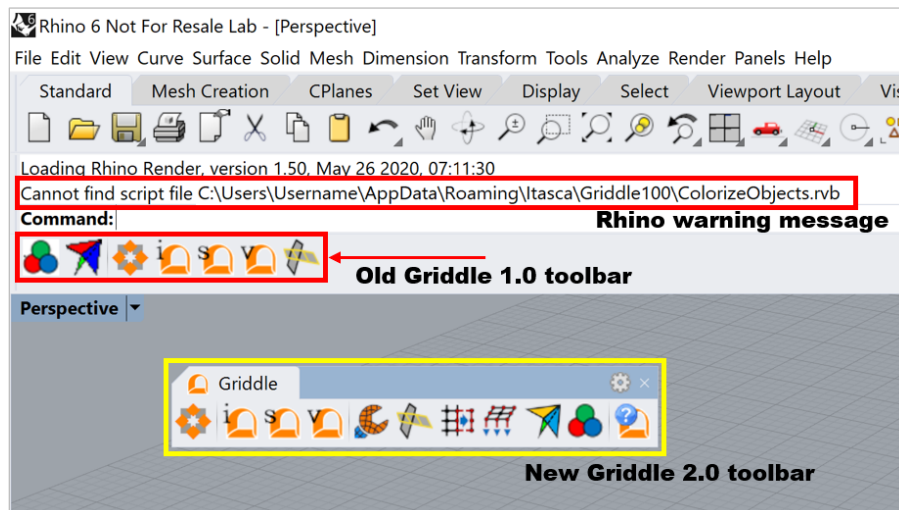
Rhino 6 Not For Resale Lab - [Perspective]

File Edit View Curve Surface Solid Mesh Dimension Transform Tools Analyze Render Panels Help

Standard Mesh Creation CPlanes Set View Display Select Viewport Layout Vis

Loading Rhino Render, version 1.50, May 26 2020, 07:11:30

Cannot find script file C:\Users\Username\AppData\Roaming\Itasca\Griddle100\ColorizeObjects.rvb

Command:

Rhino warning message

Old Griddle 1.0 toolbar

Perspective

Griddle

New Griddle 2.0 toolbar